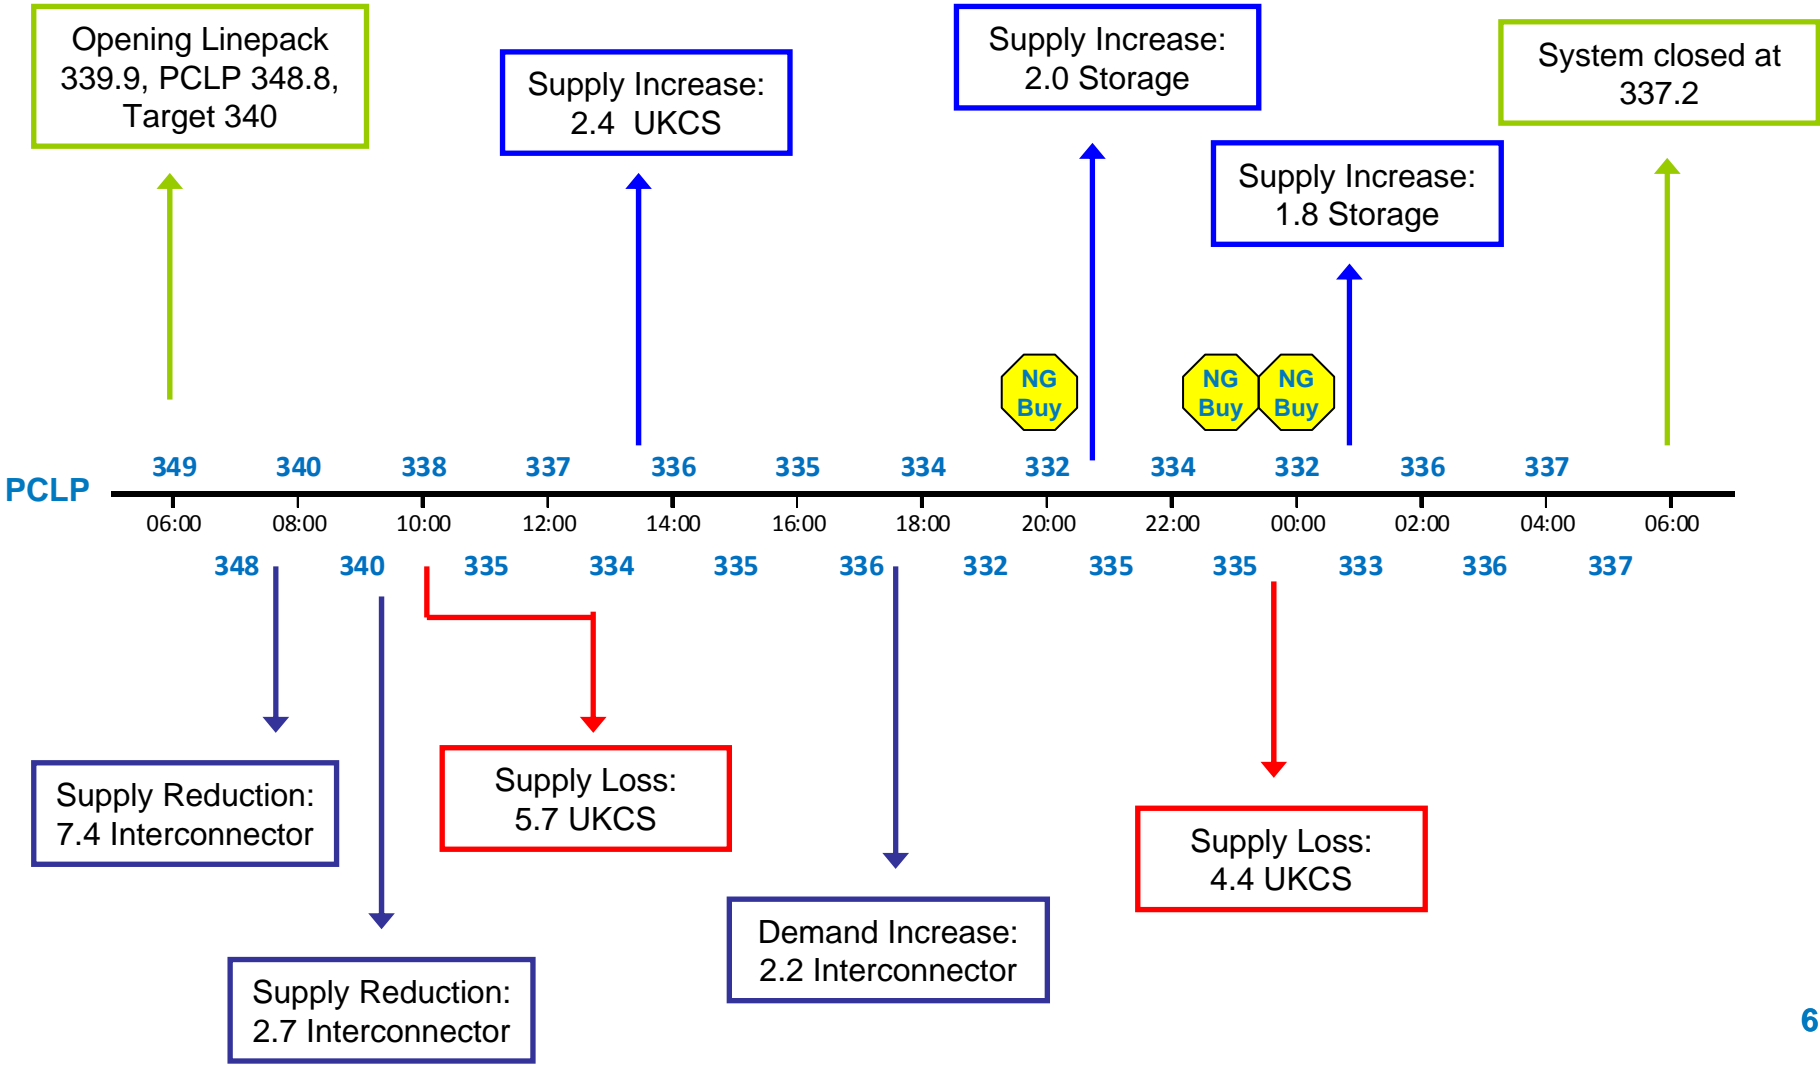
Opening Linepack 339.9, PCLP 348.8, Target 340

Supply Increase: 2.4 UKCS

Supply Increase: 2.0 Storage

System closed at 337.2

Supply Increase: 1.8 Storage

NG Buy

NG Buy

NG Buy

PCLP

349 340 338 337 336 335 334 332 334 332 336 337

06:00 08:00 10:00 12:00 14:00 16:00 18:00 20:00 22:00 00:00 02:00 04:00 06:00

348 340 335 334 335 336 332 335 335 333 336 337

Supply Reduction: 7.4 Interconnector

Supply Loss: 5.7 UKCS

Supply Loss: 4.4 UKCS

Demand Increase: 2.2 Interconnector

Supply Reduction: 2.7 Interconnector

6